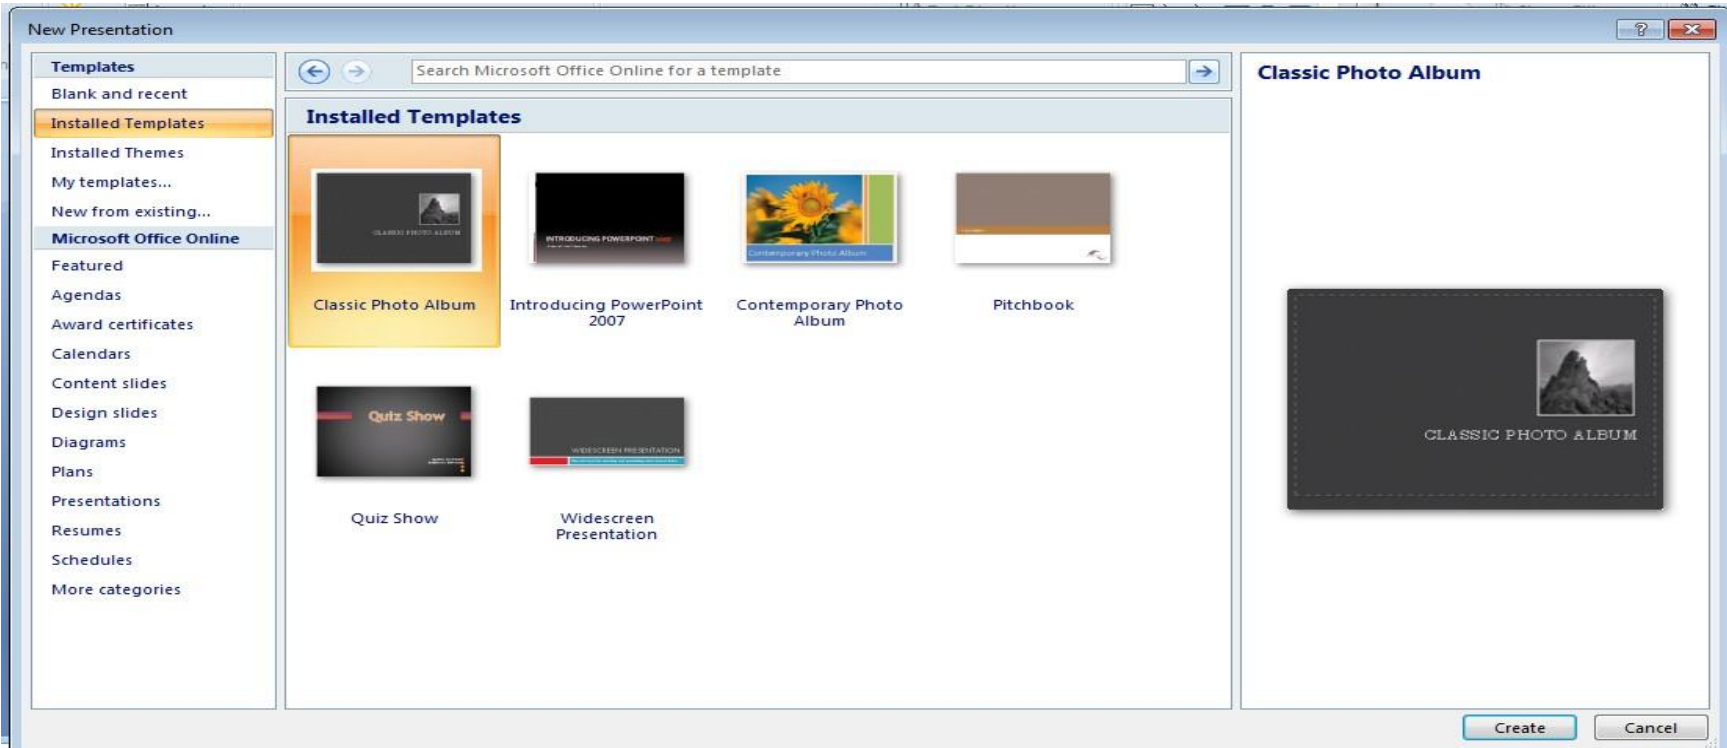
New Presentation

Templates
Blank and recent
Installed Templates
Installed Themes
My templates...
New from existing...
Microsoft Office Online
Featured
Agendas
Award certificates
Calendars
Content slides
Design slides
Diagrams
Plans
Presentations
Resumes
Schedules
More categories

Search Microsoft Office Online for a template

Installed Templates

CLASSIC PHOTO ALBUM
Classic Photo Album

INTRODUCING POWERPOINT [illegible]
Introducing PowerPoint 2007

Contemporary Photo Album
Contemporary Photo Album

Pitchbook

Quiz Show
Quiz Show

WIDESCREEN PRESENTATION
Widescreen Presentation

Classic Photo Album

CLASSIC PHOTO ALBUM

Create
Cancel